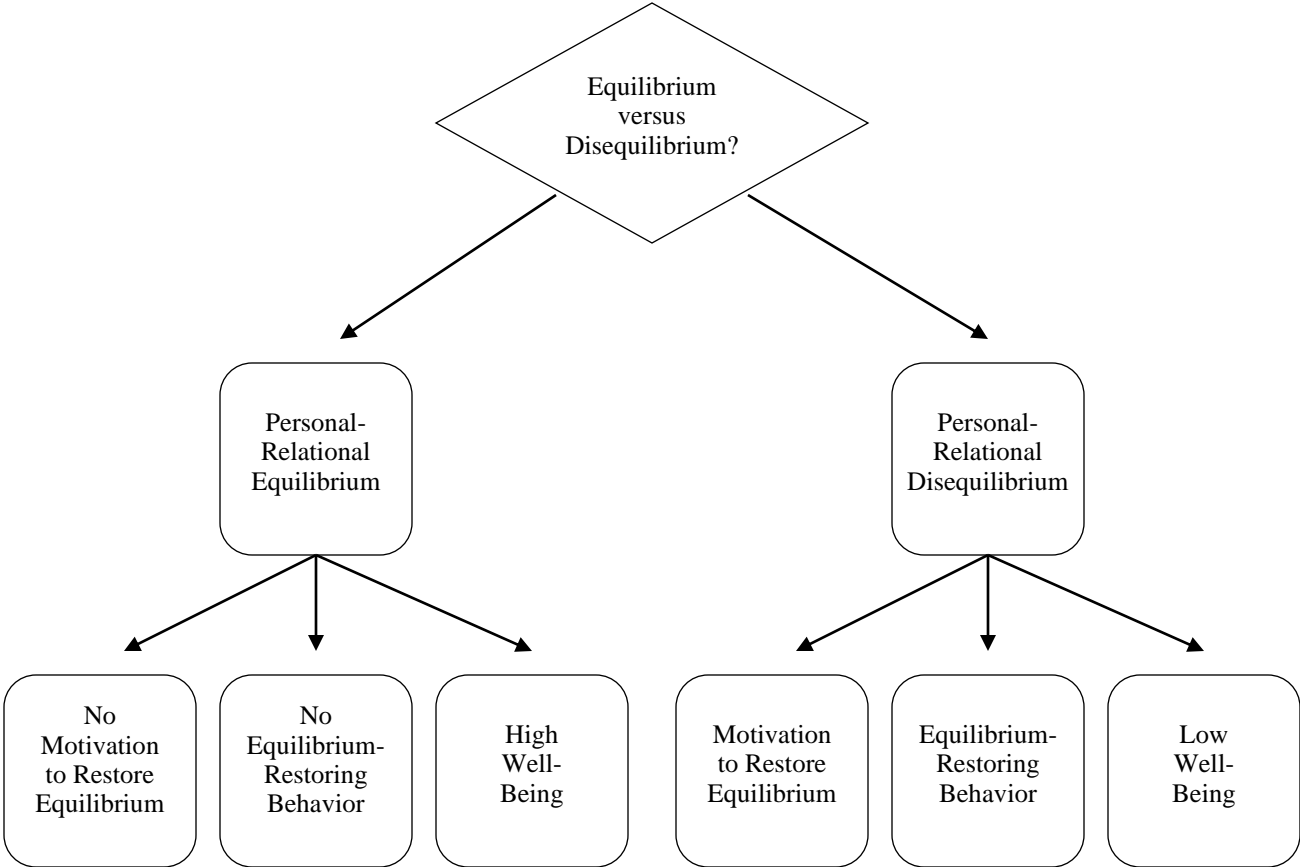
Equilibrium versus Disequilibrium?

Personal-Relational Equilibrium

Personal-Relational Disequilibrium

No Motivation to Restore Equilibrium

No Equilibrium-Restoring Behavior

High Well-Being

Motivation to Restore Equilibrium

Equilibrium-Restoring Behavior

Low Well-Being